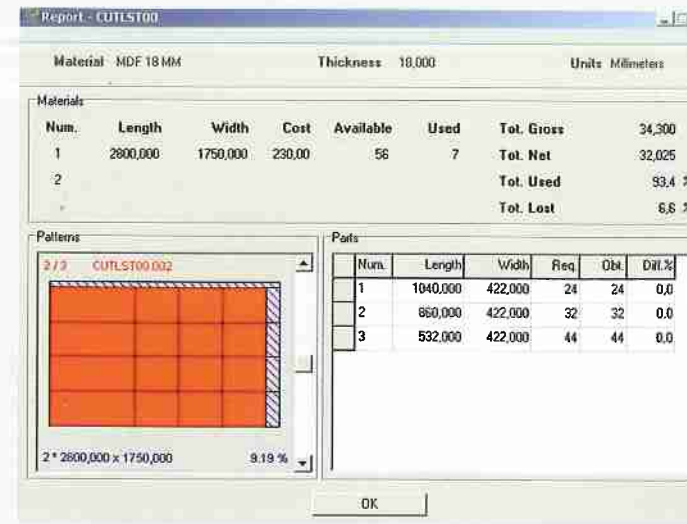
Report - CUTLST00

Material MDF 18 MM

Thickness 18,000

Units Millimeters

Materials

| Num. | Length | Width | Cost | Available | Used |
|---|---|---|---|---|---|
| 1 | 2800,000 | 1750,000 | 230,00 | 56 | 7 |
| 2 | | | | | |

Tot. Gross 34,300
Tot. Net 32,025
Tot. Used 93,4 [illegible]
Tot. Lost 6,6 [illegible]

Patterns

2 / 3 CUTLST00.002

2 * 2800,000 x 1750,000 9.19 %

Parts

| Num. | Length | Width | Req. | Obt. | Diff.% |
|---|---|---|---|---|---|
| 1 | 1040,000 | 422,000 | 24 | 24 | 0,0 |
| 2 | 860,000 | 422,000 | 32 | 32 | 0,0 |
| 3 | 532,000 | 422,000 | 44 | 44 | 0,0 |

OK